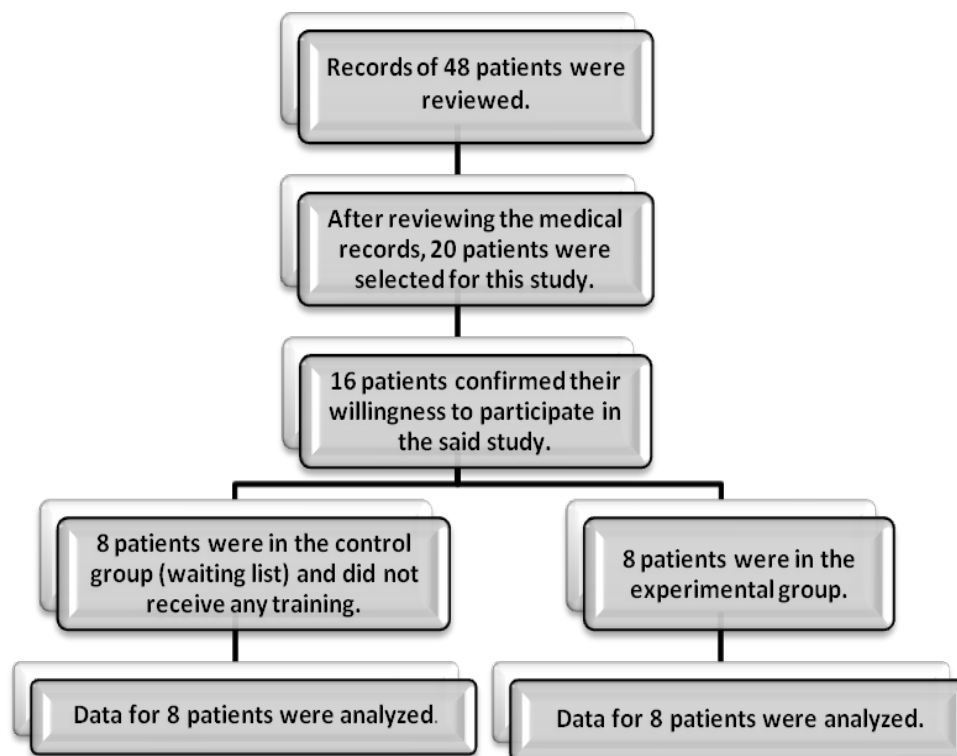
Records of 48 patients were reviewed.

After reviewing the medical records, 20 patients were selected for this study.

16 patients confirmed their willingness to participate in the said study.

8 patients were in the control group (waiting list) and did not receive any training.

8 patients were in the experimental group.

Data for 8 patients were analyzed.

Data for 8 patients were analyzed.